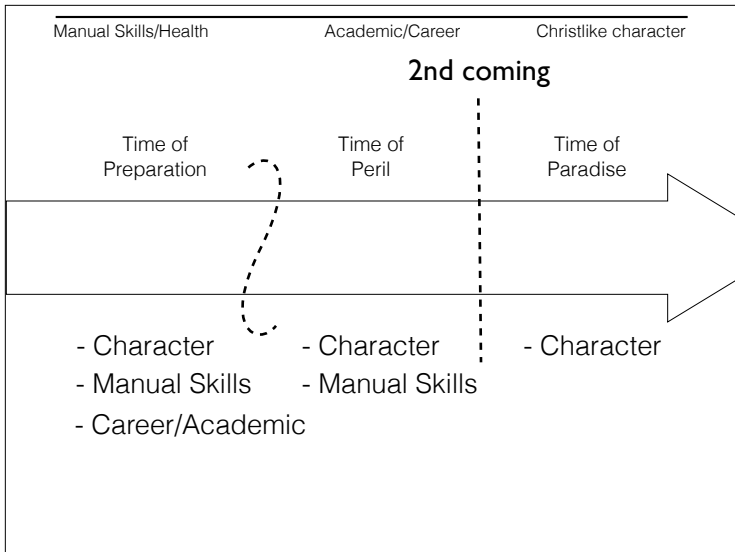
Manual Skills/Health

Academic/Career

Christlike character

2nd coming

Time of Preparation

Time of Peril

Time of Paradise

- Character
- Manual Skills
- Career/Academic

- Character
- Manual Skills

- Character